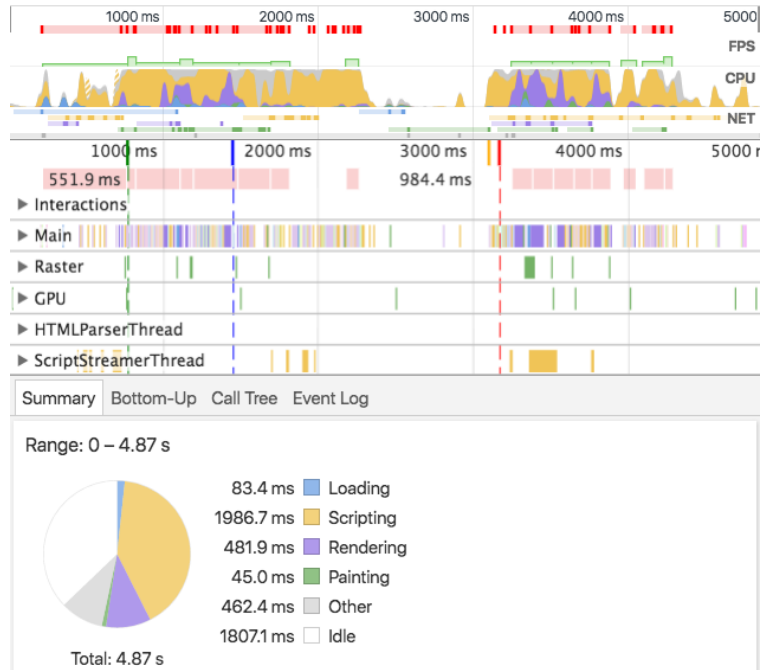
1000 ms 2000 ms 3000 ms 4000 ms 5000

FPS

CPU

NET

1000 ms 2000 ms 3000 ms 4000 ms 5000 ms

551.9 ms 984.4 ms

▶ Interactions

▶ Main

▶ Raster

▶ GPU

▶ HTMLParserThread

▶ ScriptStreamerThread

Summary Bottom-Up Call Tree Event Log

Range: 0 – 4.87 s

| | |
|---|---|
| 83.4 ms | Loading |
| 1986.7 ms | Scripting |
| 481.9 ms | Rendering |
| 45.0 ms | Painting |
| 462.4 ms | Other |
| 1807.1 ms | Idle |

Total: 4.87 s